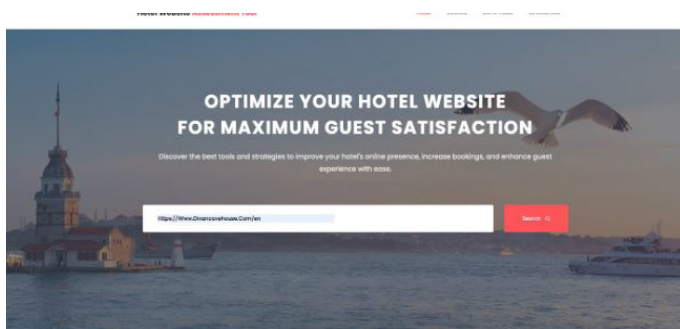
Hotel Website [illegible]

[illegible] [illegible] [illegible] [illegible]

OPTIMIZE YOUR HOTEL WEBSITE FOR MAXIMUM GUEST SATISFACTION

Discover the best tools and strategies to improve your hotel's online presence, increase bookings, and enhance guest experience with ease.

https://Www.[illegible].Com/en

Search